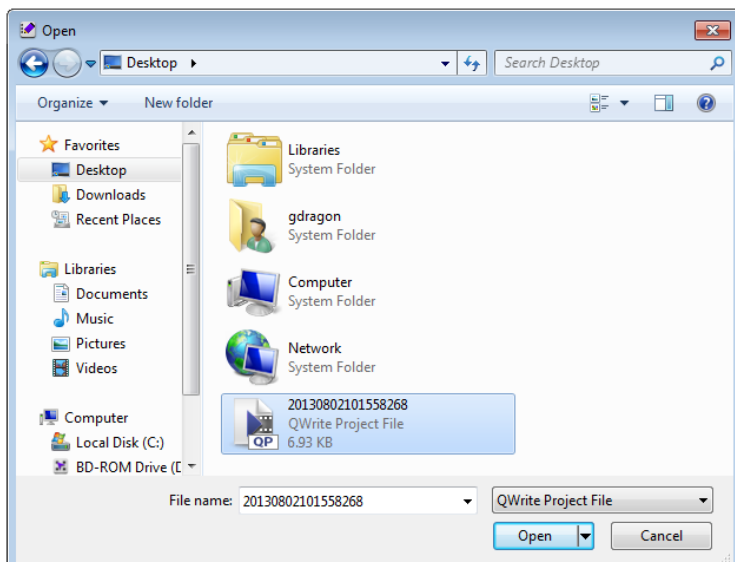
Open

Desktop ▸

Search Desktop

Organize ▾ New folder

Favorites
Desktop
Downloads
Recent Places

Libraries
Documents
Music
Pictures
Videos

Computer
Local Disk (C:)
BD-ROM Drive (D

Libraries
System Folder

gdragon
System Folder

Computer
System Folder

Network
System Folder

20130802101558268
QWrite Project File
6.93 KB

QP

File name: 20130802101558268

QWrite Project File

Open

Cancel